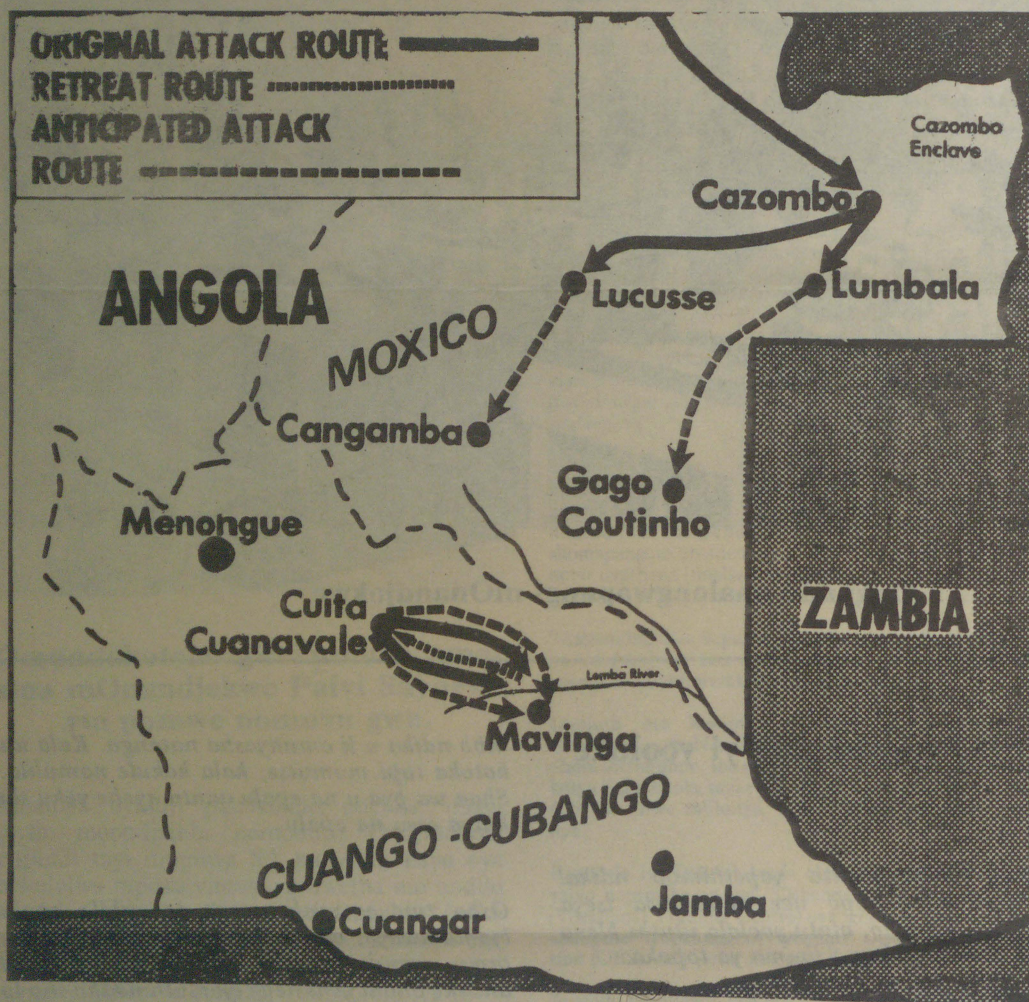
ORIGINAL ATTACK ROUTE
RETREAT ROUTE
ANTICIPATED ATTACK ROUTE

Cazombo Enclave

Cazombo

Lucusse

Lumbala

ANGOLA

MOXICO

Cangamba

Gago Coutinho

Menongue

ZAMBIA

Cuita Cuanavale

Lomba River

Mavinga

CUANGO -CUBANGO

Jamba

Cuangar